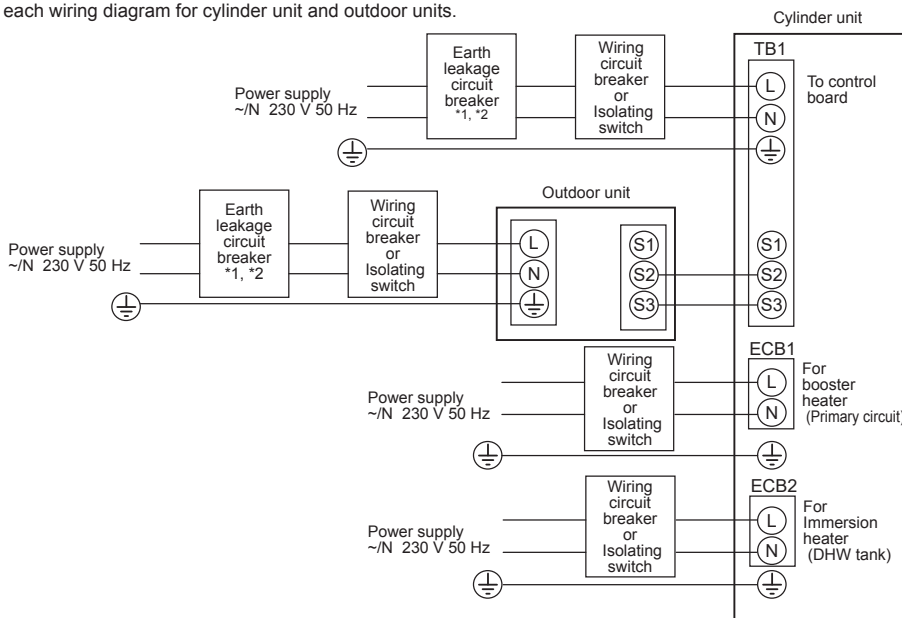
each wiring diagram for cylinder unit and outdoor units.

Cylinder unit

Earth leakage circuit breaker *1, *2

Wiring circuit breaker or Isolating switch

TB1

Power supply ~/N 230 V 50 Hz

L

N

To control board

Outdoor unit

Earth leakage circuit breaker *1, *2

Wiring circuit breaker or Isolating switch

Power supply ~/N 230 V 50 Hz

L

N

S1

S2

S3

S1

S2

S3

ECB1

Wiring circuit breaker or Isolating switch

Power supply ~/N 230 V 50 Hz

L

N

For booster heater (Primary circuit)

ECB2

Wiring circuit breaker or Isolating switch

Power supply ~/N 230 V 50 Hz

L

N

For Immersion heater (DHW tank)